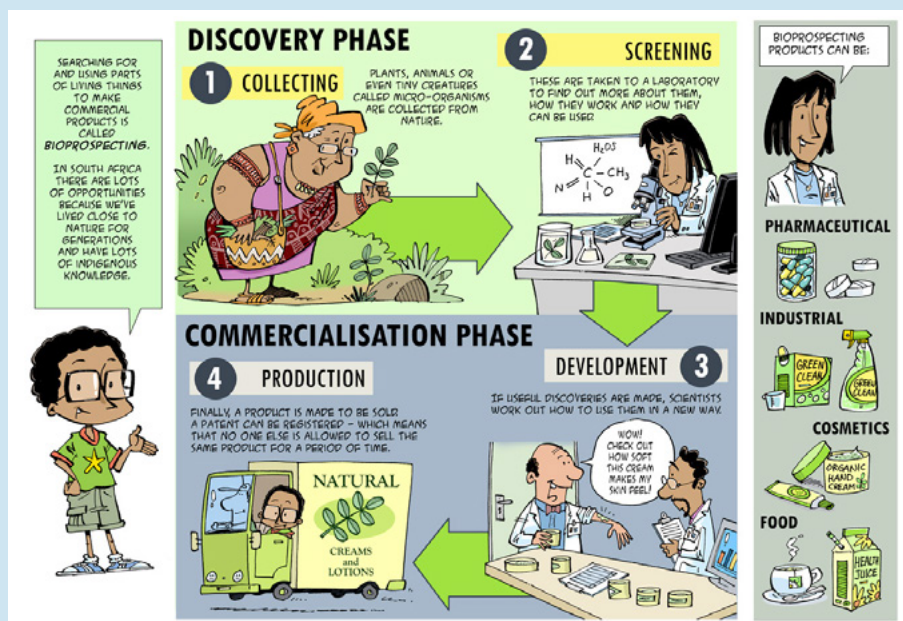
SEARCHING FOR AND USING PARTS OF LIVING THINGS TO MAKE COMMERCIAL PRODUCTS IS CALLED BIOPROSPECTING.

IN SOUTH AFRICA THERE ARE LOTS OF OPPORTUNITIES BECAUSE WE'VE LIVED CLOSE TO NATURE FOR GENERATIONS AND HAVE LOTS OF INDIGENOUS KNOWLEDGE.

DISCOVERY PHASE

1 COLLECTING

PLANTS, ANIMALS OR EVEN TINY CREATURES CALLED MICRO-ORGANISMS ARE COLLECTED FROM NATURE.

2 SCREENING

THESE ARE TAKEN TO A LABORATORY TO FIND OUT MORE ABOUT THEM, HOW THEY WORK AND HOW THEY CAN BE USED.

COMMERCIALISATION PHASE

DEVELOPMENT 3

IF USEFUL DISCOVERIES ARE MADE, SCIENTISTS WORK OUT HOW TO USE THEM IN A NEW WAY.

WOW! CHECK OUT HOW SOFT THIS CREAM MAKES MY SKIN FEEL!

4 PRODUCTION

FINALLY, A PRODUCT IS MADE TO BE SOLD. A PATENT CAN BE REGISTERED – WHICH MEANS THAT NO ONE ELSE IS ALLOWED TO SELL THE SAME PRODUCT FOR A PERIOD OF TIME.

NATURAL

CREAMS and LOTIONS

BIOPROSPECTING PRODUCTS CAN BE:

PHARMACEUTICAL

INDUSTRIAL

GREEN CLEAN

GREEN CLEAN

COSMETICS

ORGANIC HAND CREAM

FOOD

HEALTH JUICE